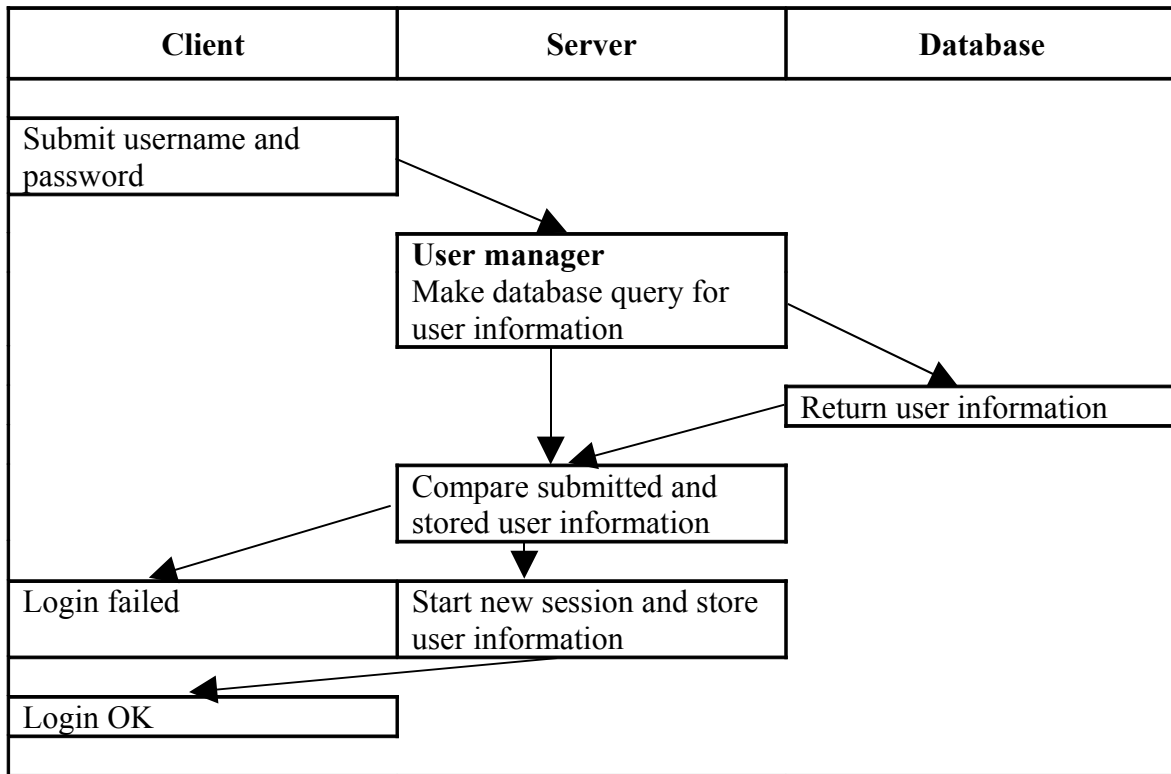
| Client | Server | Database |
|---|---|---|

Submit username and password

**User manager**
Make database query for user information

Return user information

Compare submitted and stored user information

Login failed

Start new session and store user information

Login OK